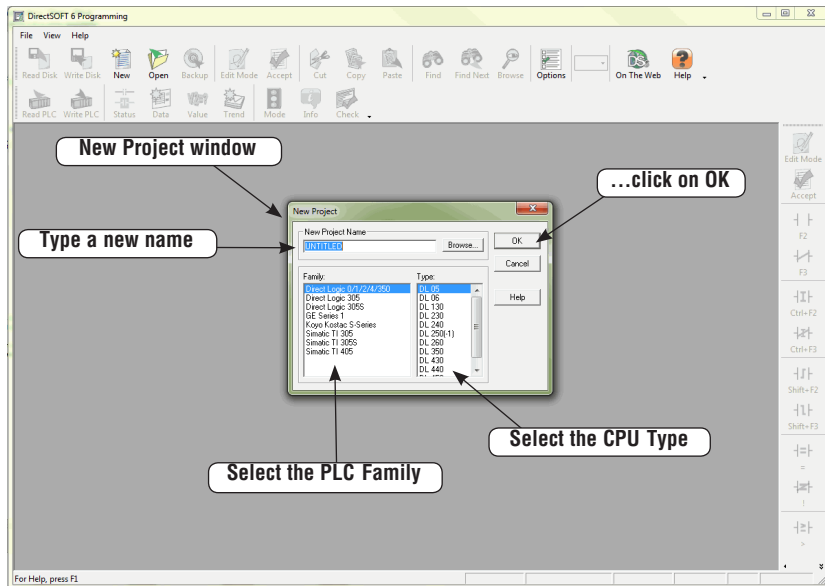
DirectSOFT 6 Programming

File View Help

Read Disk Write Disk New Open Backup Edit Mode Accept Cut Copy Paste Find Find Next Browse Options On The Web Help

Read PLC Write PLC Status Data Value Trend Mode Info Check

New Project window

...click on OK

Type a new name

New Project

New Project Name

UNTITLED

Browse...

OK

Cancel

Help

Family:

Direct Logic 0/1/2/4/350
Direct Logic 305
Direct Logic 305S
GE Series 1
Koyo Kostac S-Series
Simatic TI 305
Simatic TI 305S
Simatic TI 405

Type:

DL 05
DL 06
DL 130
DL 230
DL 240
DL 250(-1)
DL 260
DL 350
DL 430
DL 440

Select the CPU Type

Select the PLC Family

Edit Mode
Accept
F2
F3
Ctrl+F2
Ctrl+F3
Shift+F2
Shift+F3

For Help, press F1